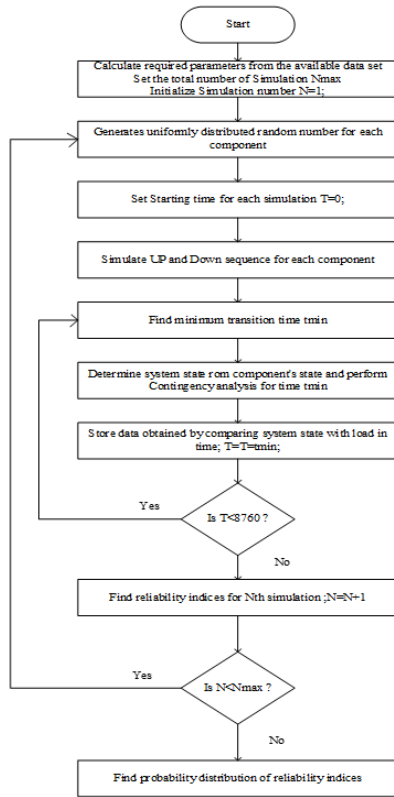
Start

Calculate required parameters from the available data set
Set the total number of Simulation Nmax
Initialize Simulation number N=1;

Generates uniformly distributed random number for each component

Set Starting time for each simulation T=0;

Simulate UP and Down sequence for each component

Find minimum transition time tmin

Determine system state rom component's state and perform Contingency analysis for time tmin

Store data obtained by comparing system state with load in time; T=T+tmin;

Yes

Is T<8760 ?

No

Find reliability indices for Nth simulation ;N=N+1

Yes

Is N<Nmax ?

No

Find probability distribution of reliability indices